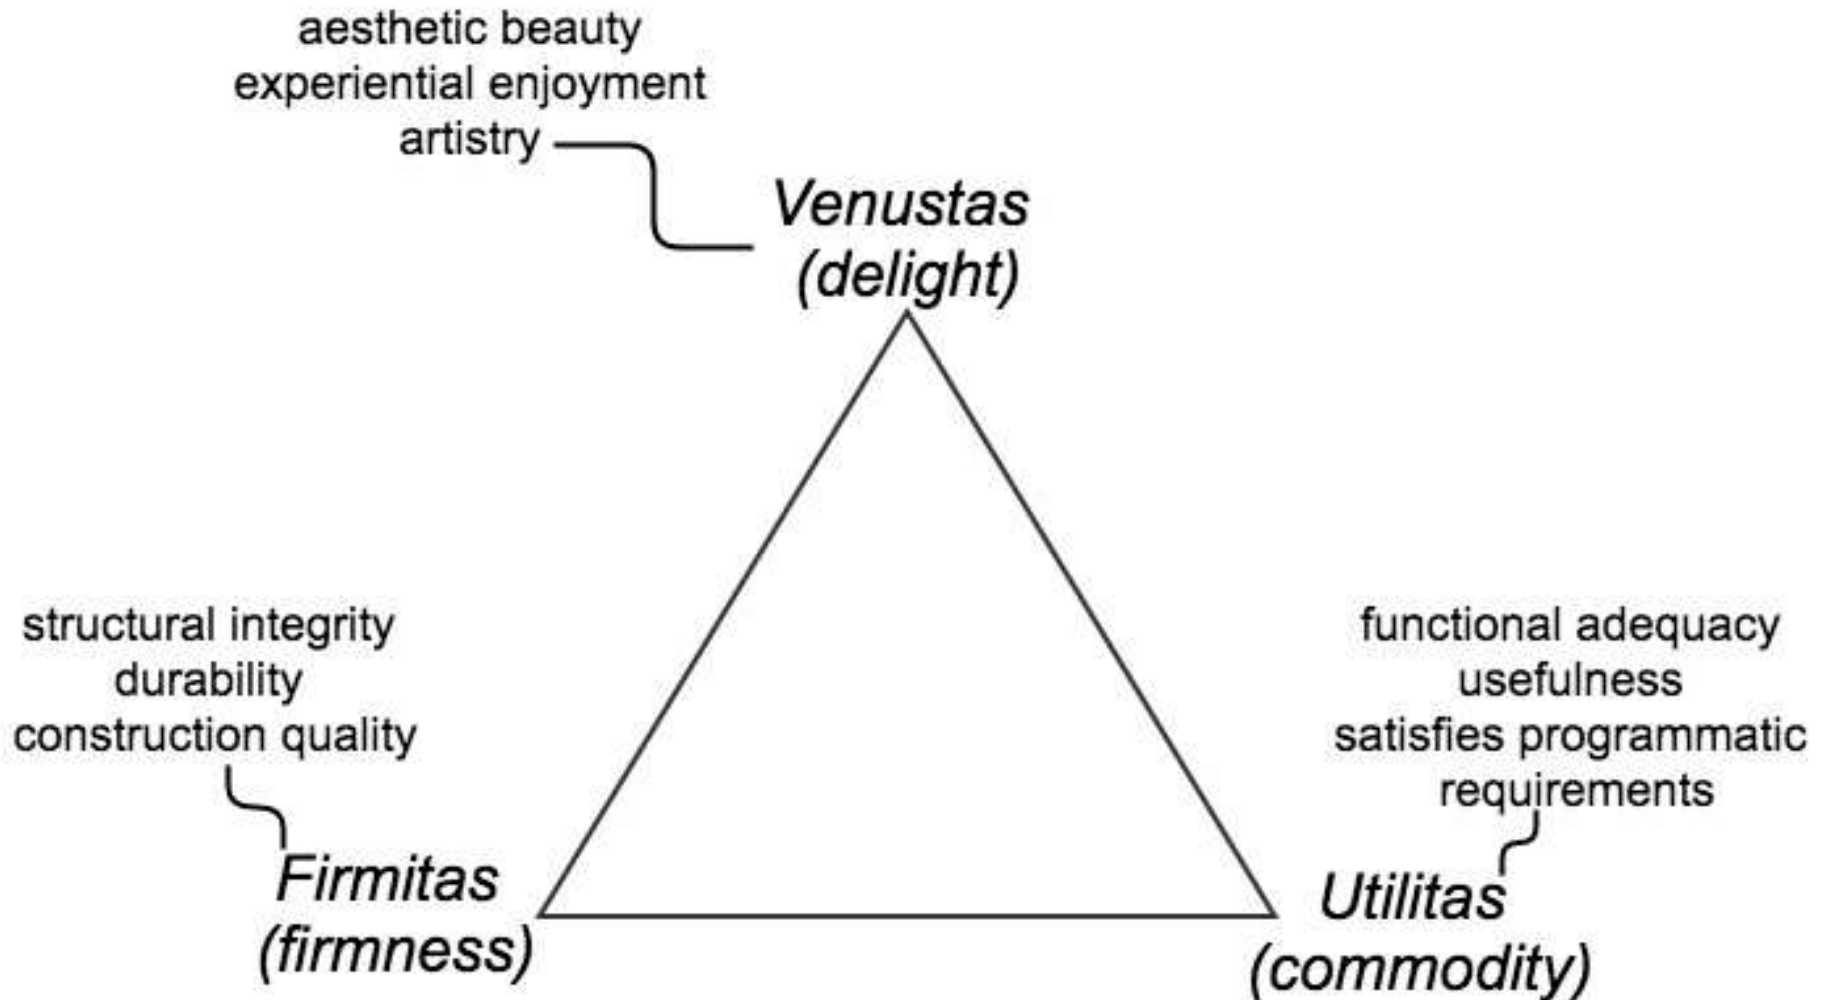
aesthetic beauty
experiential enjoyment
artistry

Venustas
(delight)

structural integrity
durability
construction quality

Firmitas
(firmness)

functional adequacy
usefulness
satisfies programmatic requirements

Utilitas
(commodity)